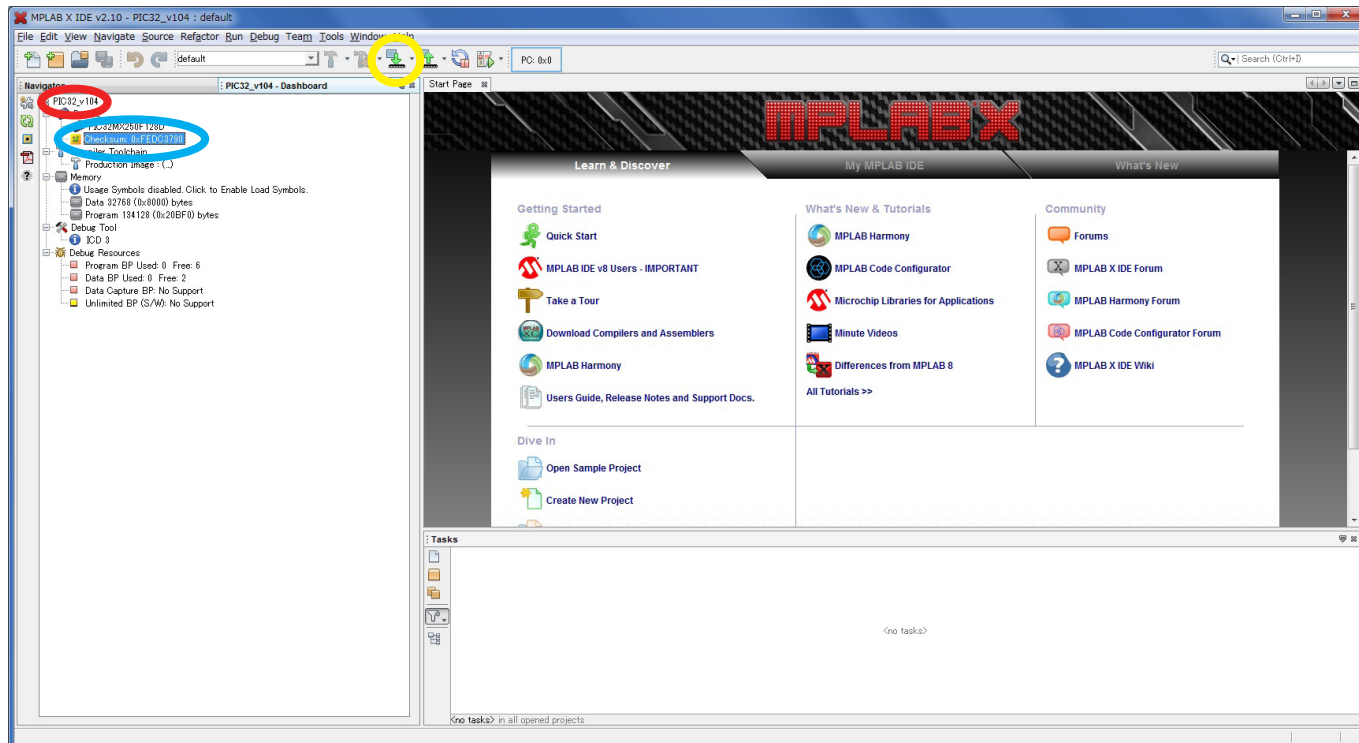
MPLAB X IDE v2.10 - PIC32_v104 : default

File Edit View Navigate Source Refactor Run Debug Team Tools Window Help

default

PC: 0x0

Search (Ctrl+I)

Navigator

PIC32_v104 - Dashboard

PIC32_v104

PIC32MX250F128D

Checksum: 0xFEDC3790

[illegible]piler Toolchain

Production Image : (...)

Memory

Usage Symbols disabled. Click to Enable Load Symbols.

Data 32768 (0x8000) bytes

Program 134128 (0x20BF0) bytes

Debug Tool

ICD 3

Debug Resources

Program BP Used: 0 Free: 6

Data BP Used: 0 Free: 2

Data Capture BP: No Support

Unlimited BP (S/W): No Support

Start Page

MPLAB X

Learn & Discover

My MPLAB IDE

What's New

Getting Started

Quick Start

MPLAB IDE v8 Users - IMPORTANT

Take a Tour

Download Compilers and Assemblers

MPLAB Harmony

Users Guide, Release Notes and Support Docs.

What's New & Tutorials

MPLAB Harmony

MPLAB Code Configurator

Microchip Libraries for Applications

Minute Videos

Differences from MPLAB 8

All Tutorials >>

Community

Forums

MPLAB X IDE Forum

MPLAB Harmony Forum

MPLAB Code Configurator Forum

MPLAB X IDE Wiki

Dive In

Open Sample Project

Create New Project

Tasks

<no tasks>

<no tasks> in all opened projects